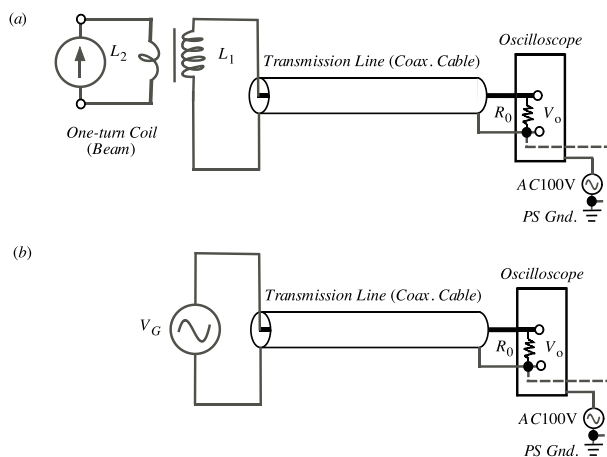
(a)

$L_2$

$L_1$

Transmission Line (Coax. Cable)

Oscilloscope

$R_0$

$V_o$

One-turn Coil (Beam)

AC100V

PS Gnd.

(b)

$V_G$

Transmission Line (Coax. Cable)

Oscilloscope

$R_0$

$V_o$

AC100V

PS Gnd.